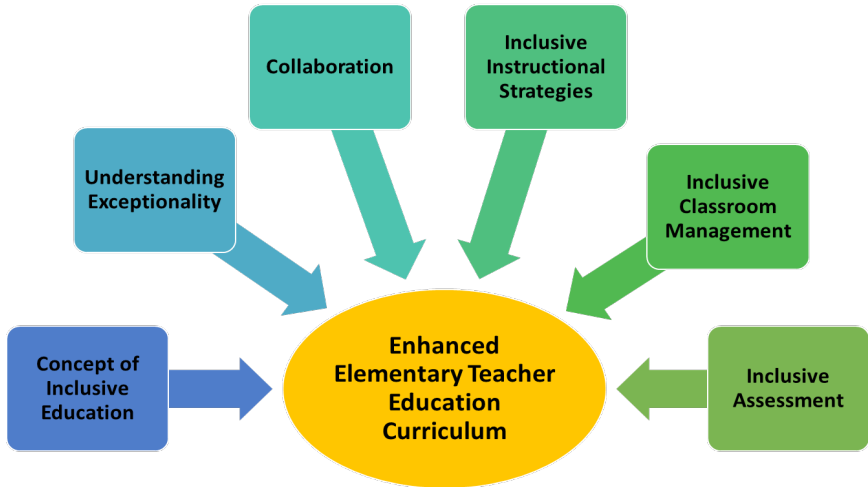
Collaboration

Inclusive Instructional Strategies

Understanding Exceptionality

Inclusive Classroom Management

Concept of Inclusive Education

Enhanced Elementary Teacher Education Curriculum

Inclusive Assessment